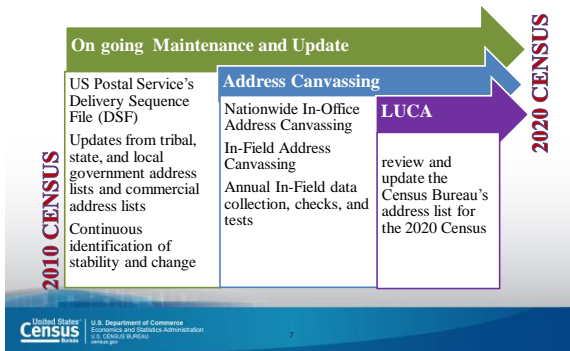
On going Maintenance and Update

2010 CENSUS

US Postal Service's Delivery Sequence File (DSF)

Updates from tribal, state, and local government address lists and commercial address lists

Continuous identification of stability and change

Address Canvassing

Nationwide In-Office Address Canvassing

In-Field Address Canvassing

Annual In-Field data collection, checks, and tests

LUCA

review and update the Census Bureau's address list for the 2020 Census

2020 CENSUS

United States Census Bureau

U.S. Department of Commerce
Economics and Statistics Administration
U.S. CENSUS BUREAU
census.gov

7